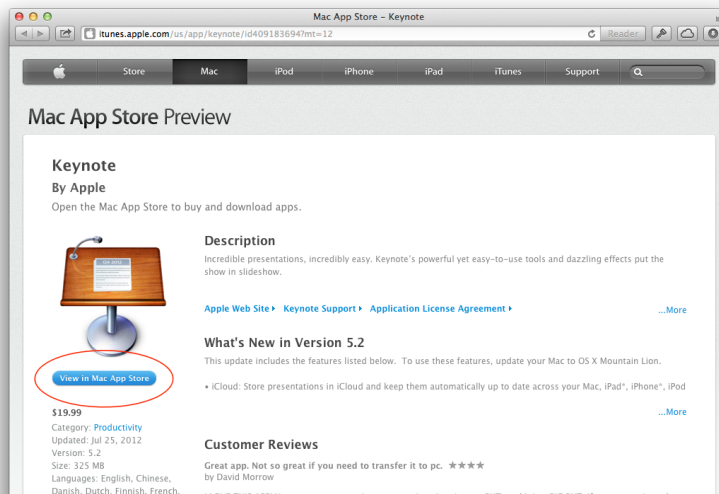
Mac App Store – Keynote

itunes.apple.com/us/app/keynote/id409183694?mt=12

Reader

Store Mac iPod iPhone iPad iTunes Support

Mac App Store Preview

Keynote

By Apple

Open the Mac App Store to buy and download apps.

View in Mac App Store

$19.99

Category: Productivity

Updated: Jul 25, 2012

Version: 5.2

Size: 325 MB

Languages: English, Chinese, Danish, Dutch, Finnish, French,

Description

Incredible presentations, incredibly easy. Keynote's powerful yet easy-to-use tools and dazzling effects put the show in slideshow.

Apple Web Site ▸ Keynote Support ▸ Application License Agreement ▸

...More

What's New in Version 5.2

This update includes the features listed below. To use these features, update your Mac to OS X Mountain Lion.

• iCloud: Store presentations in iCloud and keep them automatically up to date across your Mac, iPad*, iPhone*, iPod

...More

Customer Reviews

Great app. Not so great if you need to transfer it to pc. ★★★★

by David Morrow